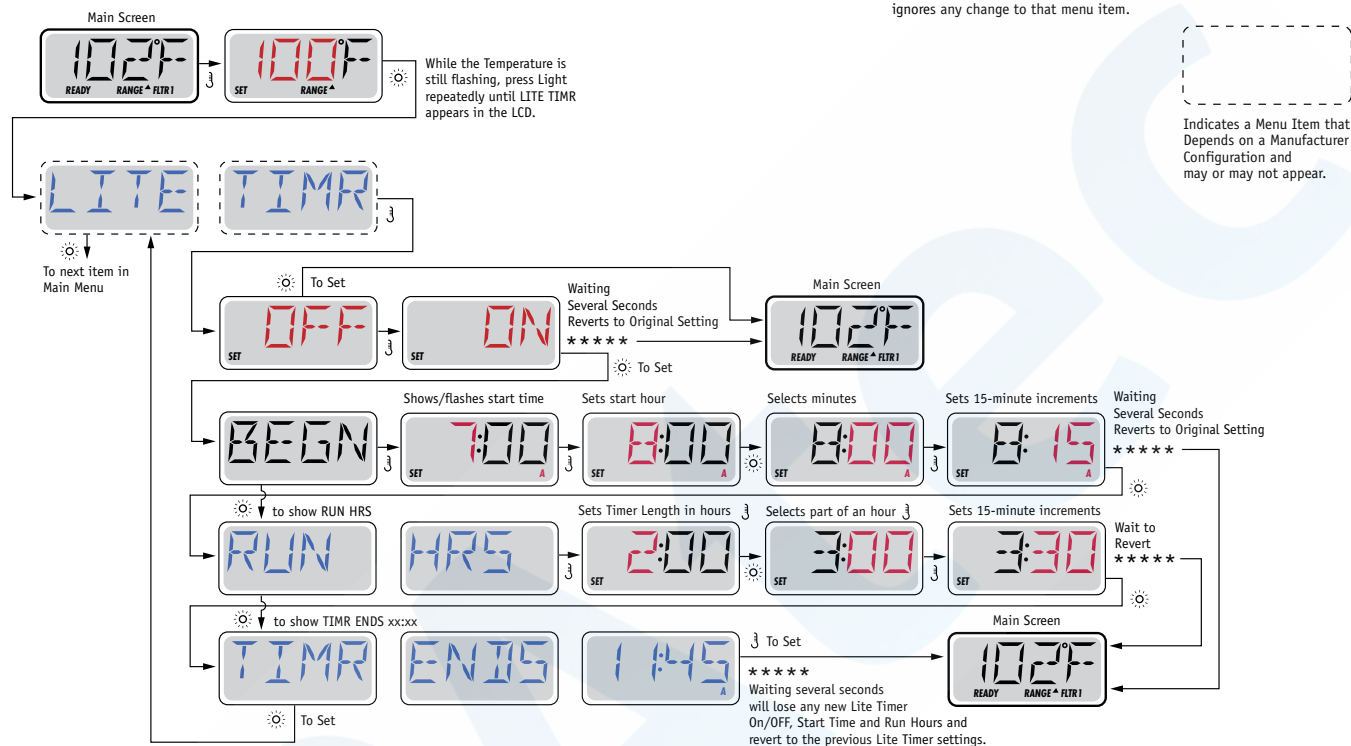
ignores any change to that menu item.

Indicates a Menu Item that Depends on a Manufacturer Configuration and may or may not appear.

Main Screen

102°F
READY RANGE▲ FLTR1

100°F
SET RANGE▲

While the Temperature is still flashing, press Light repeatedly until LITE TIMR appears in the LCD.

LITE

TIMR

To next item in Main Menu

To Set

OFF
SET

ON
SET

Waiting Several Seconds Reverts to Original Setting
* * * * *

Main Screen

102°F
READY RANGE▲ FLTR1

To Set

BEGN

Shows/flashes start time

7:00
SET A

Sets start hour

8:00
SET A

Selects minutes

8:00
SET A

Sets 15-minute increments

8:15
SET A

Waiting Several Seconds Reverts to Original Setting
* * * * *

to show RUN HRS

RUN

HRS

Sets Timer Length in hours

2:00
SET

Selects part of an hour

3:00
SET

Sets 15-minute increments

3:30
SET

Wait to Revert
* * * * *

to show TIMR ENDS xx:xx

TIMR

ENDS

11:45
A

To Set

Main Screen

102°F
READY RANGE▲ FLTR1

* * * * *
Waiting several seconds will lose any new Lite Timer On/OFF, Start Time and Run Hours and revert to the previous Lite Timer settings.

To Set